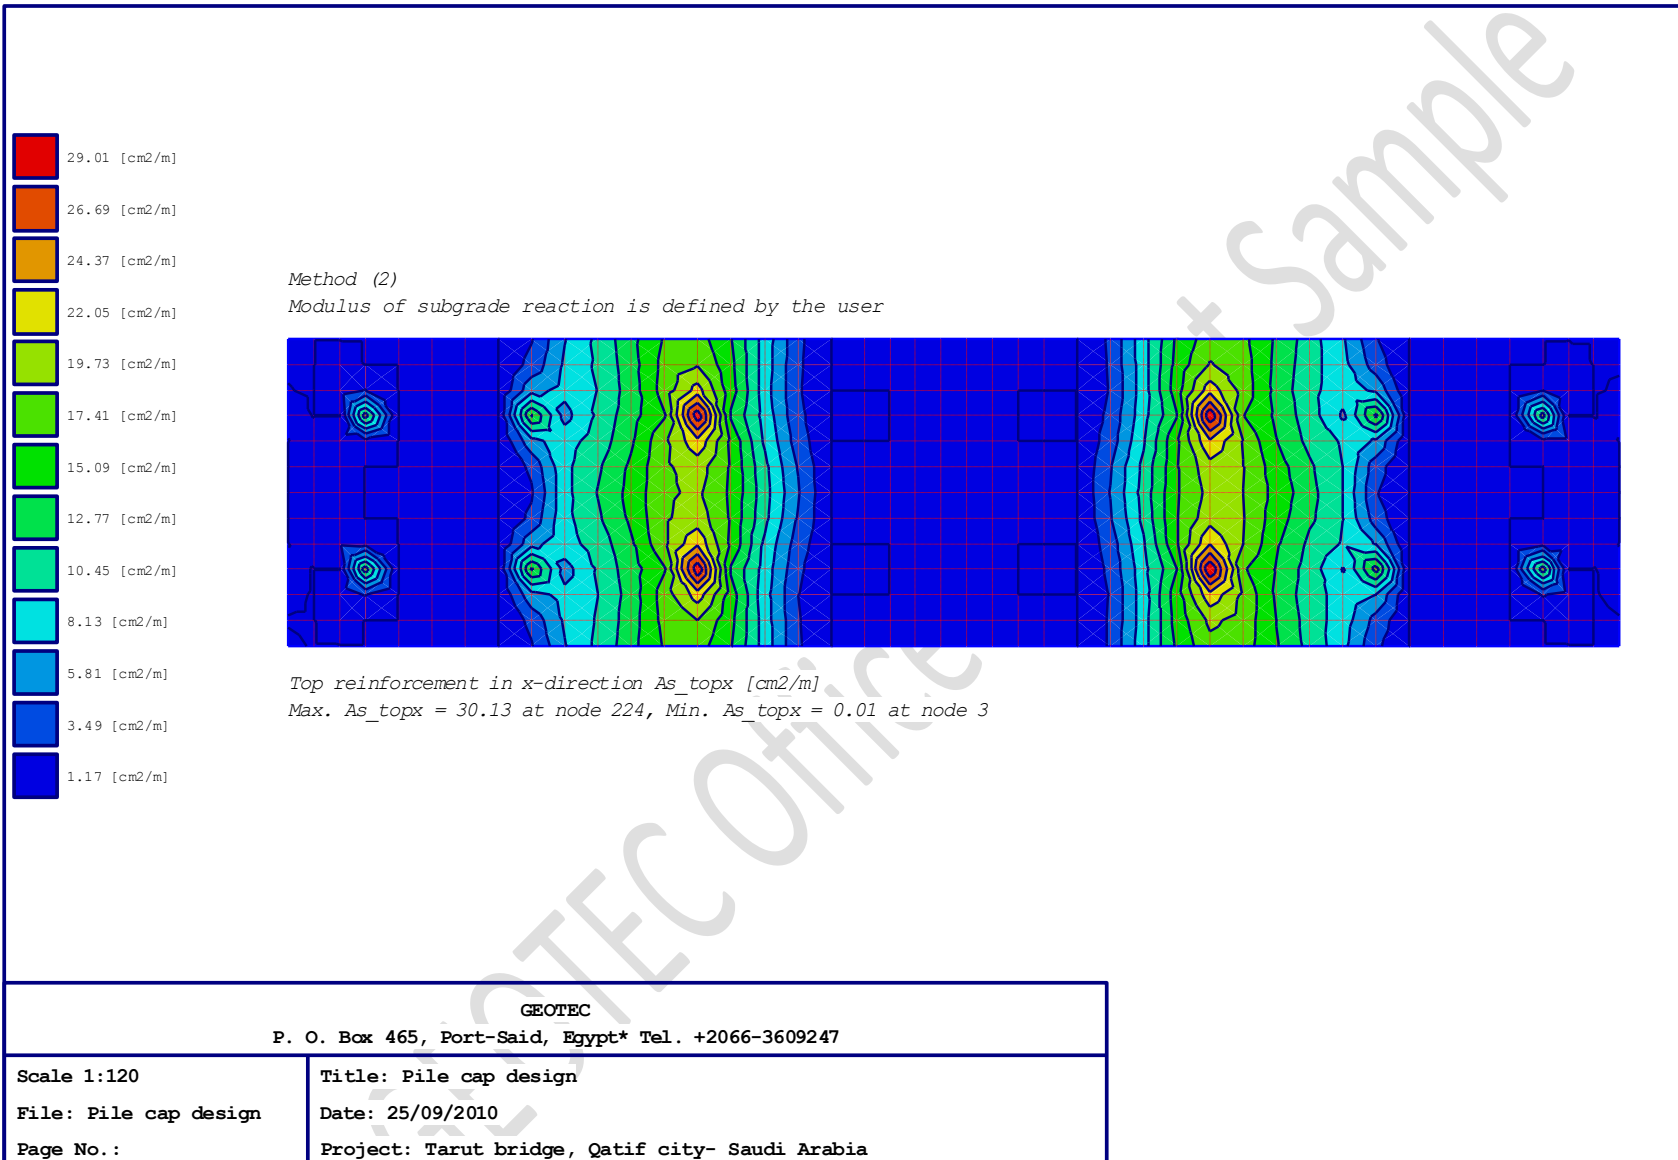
29.01 [cm2/m]
26.69 [cm2/m]
24.37 [cm2/m]
22.05 [cm2/m]
19.73 [cm2/m]
17.41 [cm2/m]
15.09 [cm2/m]
12.77 [cm2/m]
10.45 [cm2/m]
8.13 [cm2/m]
5.81 [cm2/m]
3.49 [cm2/m]
1.17 [cm2/m]

Method (2)
Modulus of subgrade reaction is defined by the user

Top reinforcement in x-direction As_topx [cm2/m]
Max. As_topx = 30.13 at node 224, Min. As_topx = 0.01 at node 3

GEOTEC Office Sample

GEOTEC
P. O. Box 465, Port-Said, Egypt* Tel. +2066-3609247

| Scale 1:120 | Title: Pile cap design |
|---|---|
| File: Pile cap design | Date: 25/09/2010 |
| Page No.: | Project: Tarut bridge, Qatif city- Saudi Arabia |